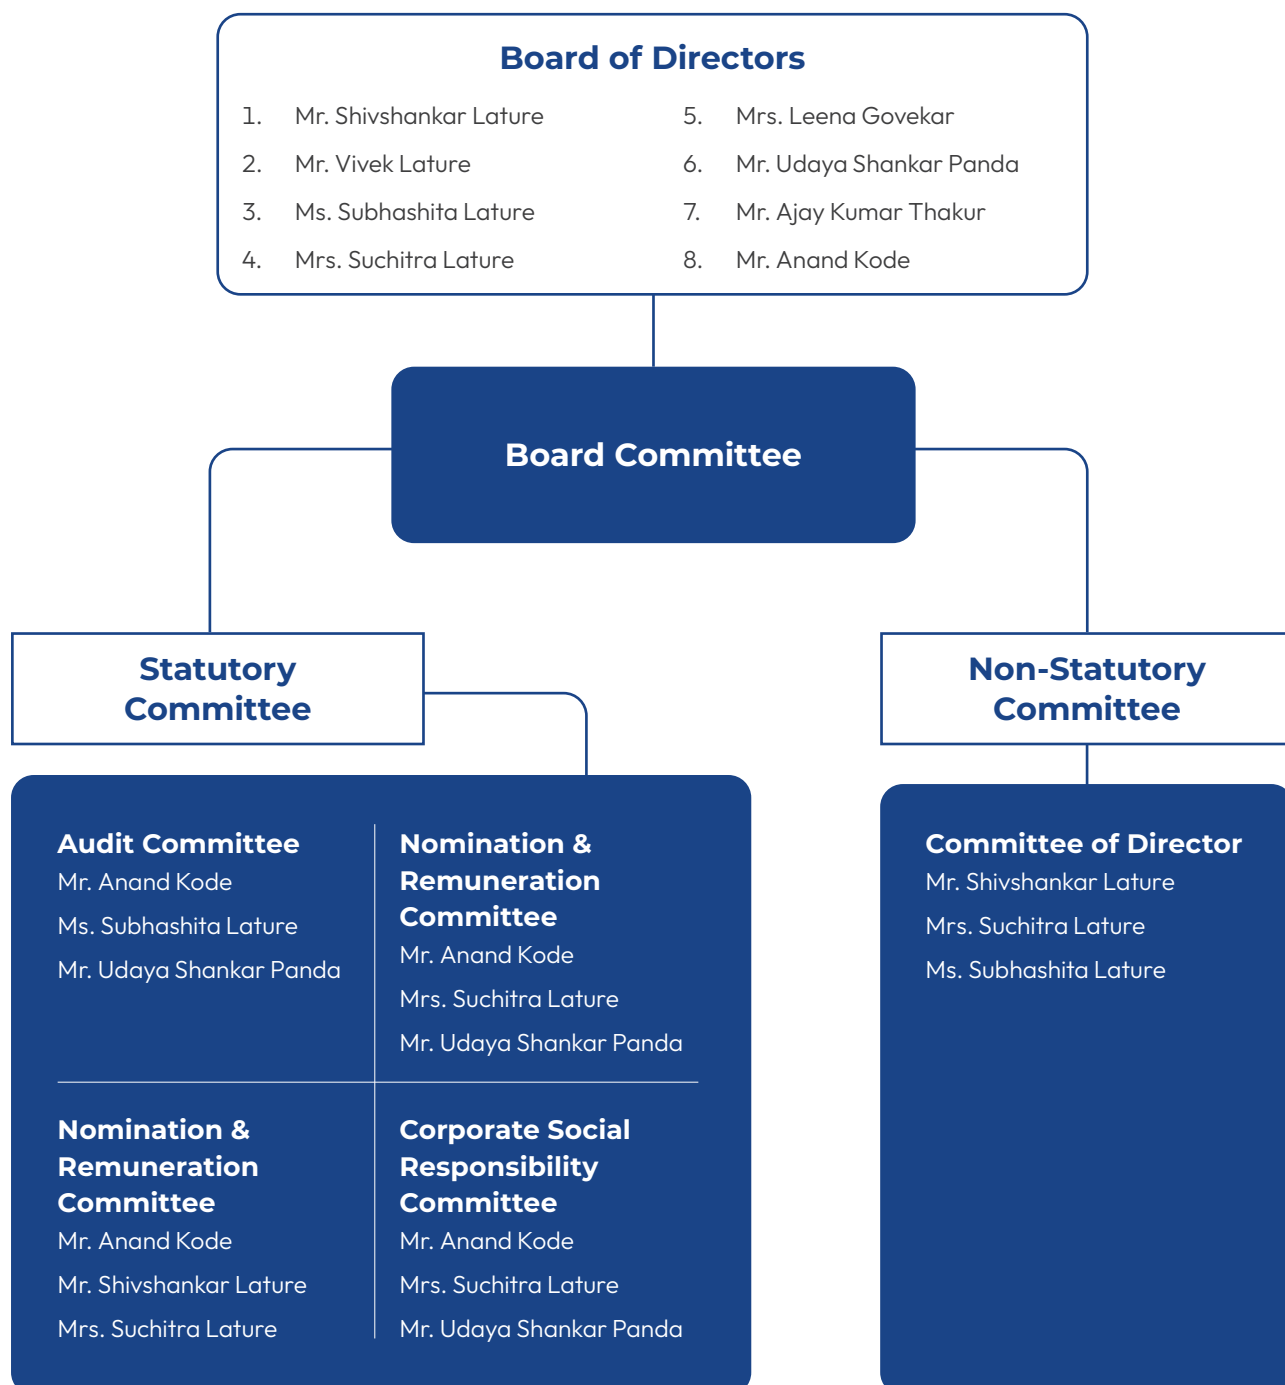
Board of Directors

1. Mr. Shivshankar Lature
2. Mr. Vivek Lature
3. Ms. Subhashita Lature
4. Mrs. Suchitra Lature
5. Mrs. Leena Govekar
6. Mr. Udaya Shankar Panda
7. Mr. Ajay Kumar Thakur
8. Mr. Anand Kode

Board Committee

Statutory Committee

Non-Statutory Committee

Audit Committee
Mr. Anand Kode
Ms. Subhashita Lature
Mr. Udaya Shankar Panda

Nomination & Remuneration Committee
Mr. Anand Kode
Mrs. Suchitra Lature
Mr. Udaya Shankar Panda

Nomination & Remuneration Committee
Mr. Anand Kode
Mr. Shivshankar Lature
Mrs. Suchitra Lature

Corporate Social Responsibility Committee
Mr. Anand Kode
Mrs. Suchitra Lature
Mr. Udaya Shankar Panda

Committee of Director
Mr. Shivshankar Lature
Mrs. Suchitra Lature
Ms. Subhashita Lature